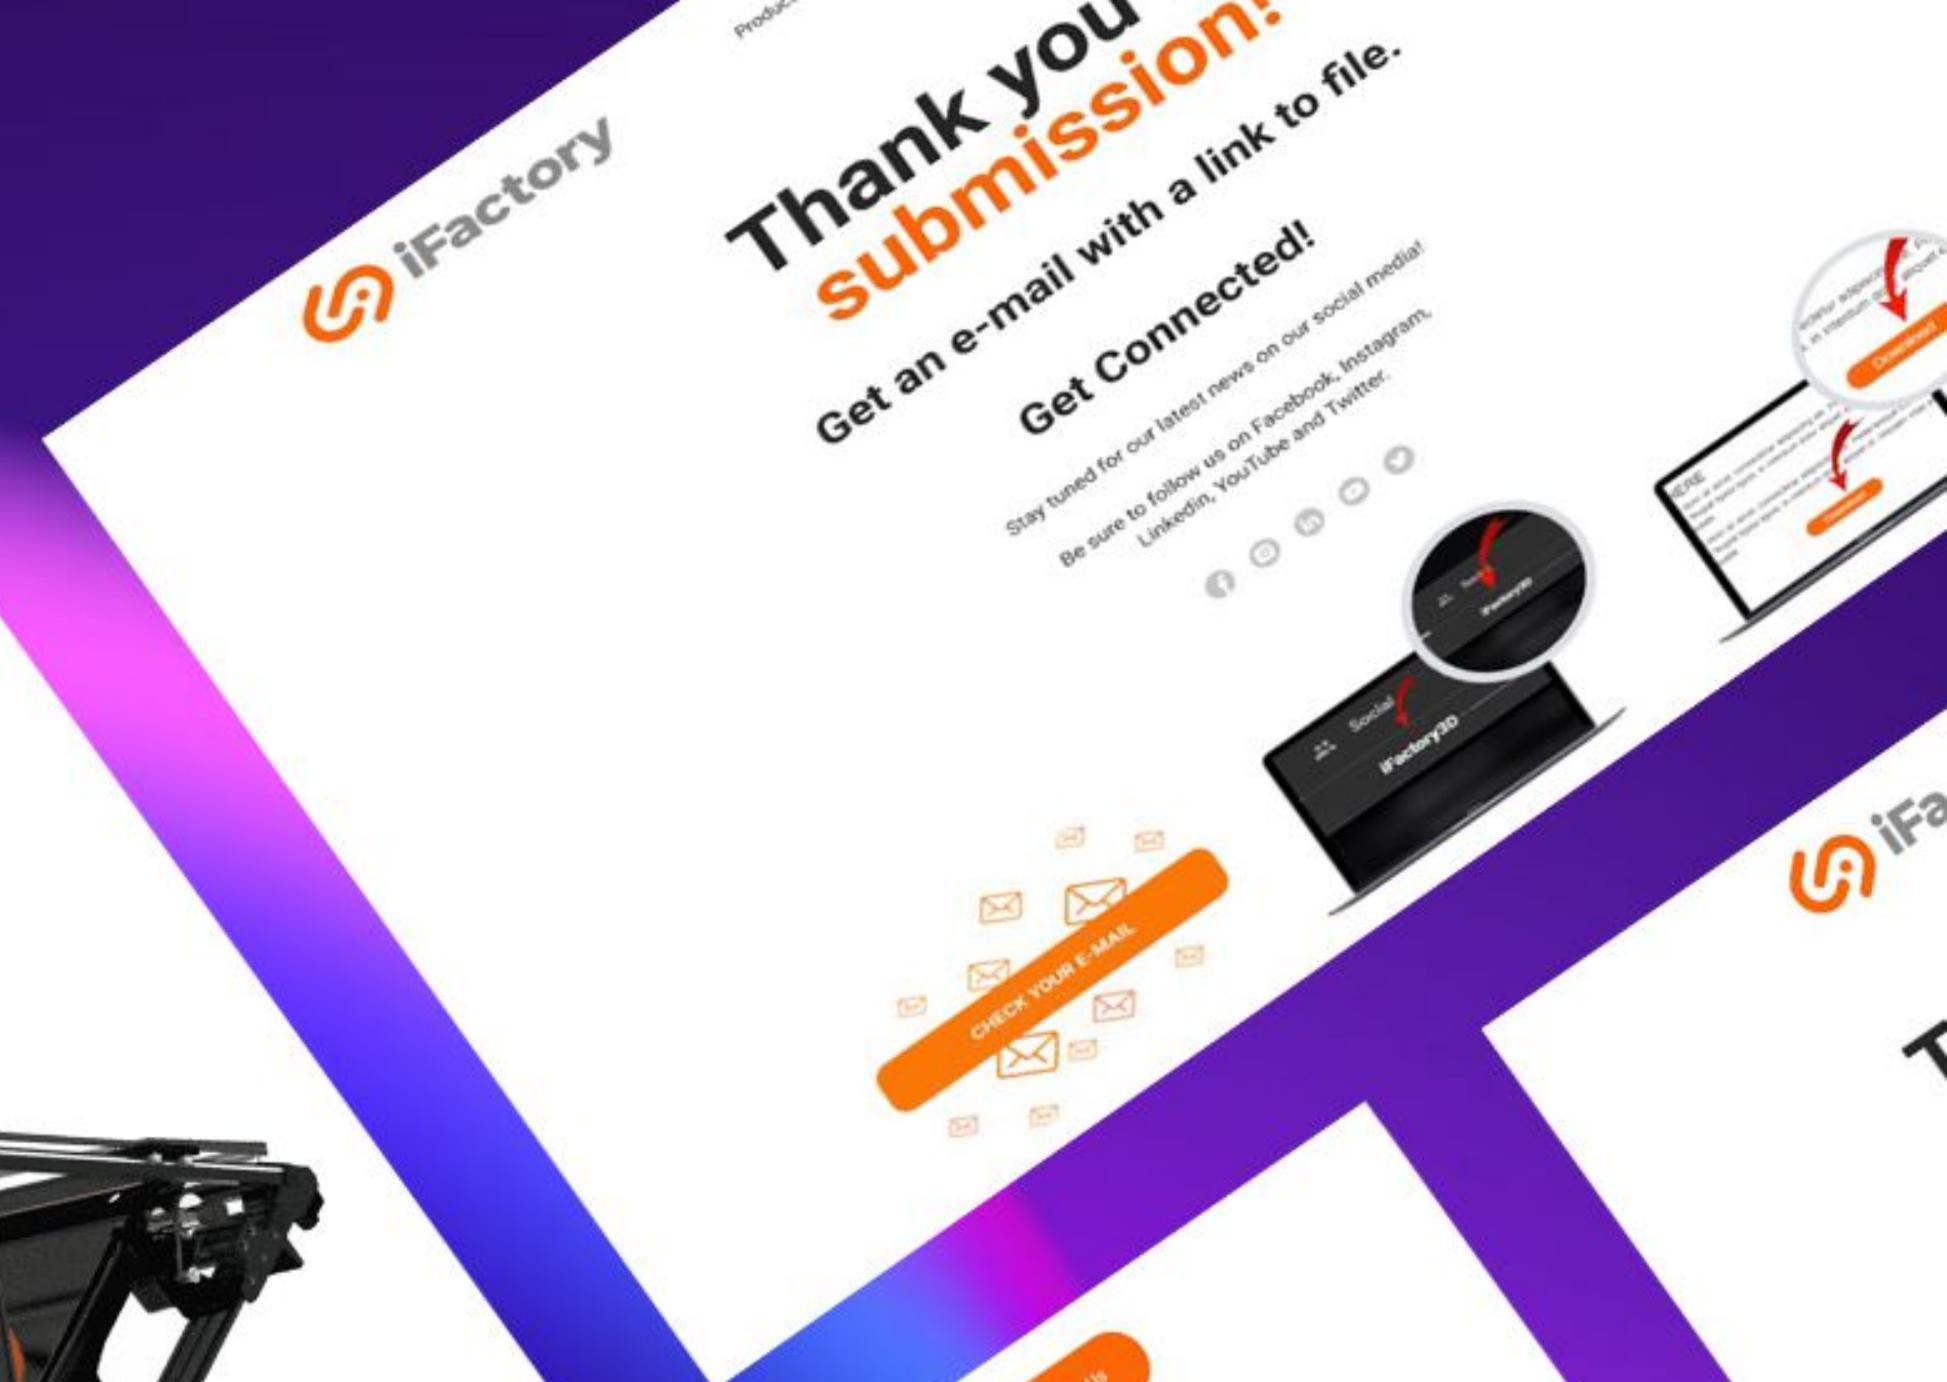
iFactory

Produc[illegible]

Thank you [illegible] submission!

Get an e-mail with a link to file.

Get Connected!

Stay tuned for our latest news on our social media!

Be sure to follow us on Facebook, Instagram, Linkedin, YouTube and Twitter.

CHECK YOUR E-MAIL

Social

iFactory3D

iFactory3D

Download

Download

HERE

iFa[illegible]

T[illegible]